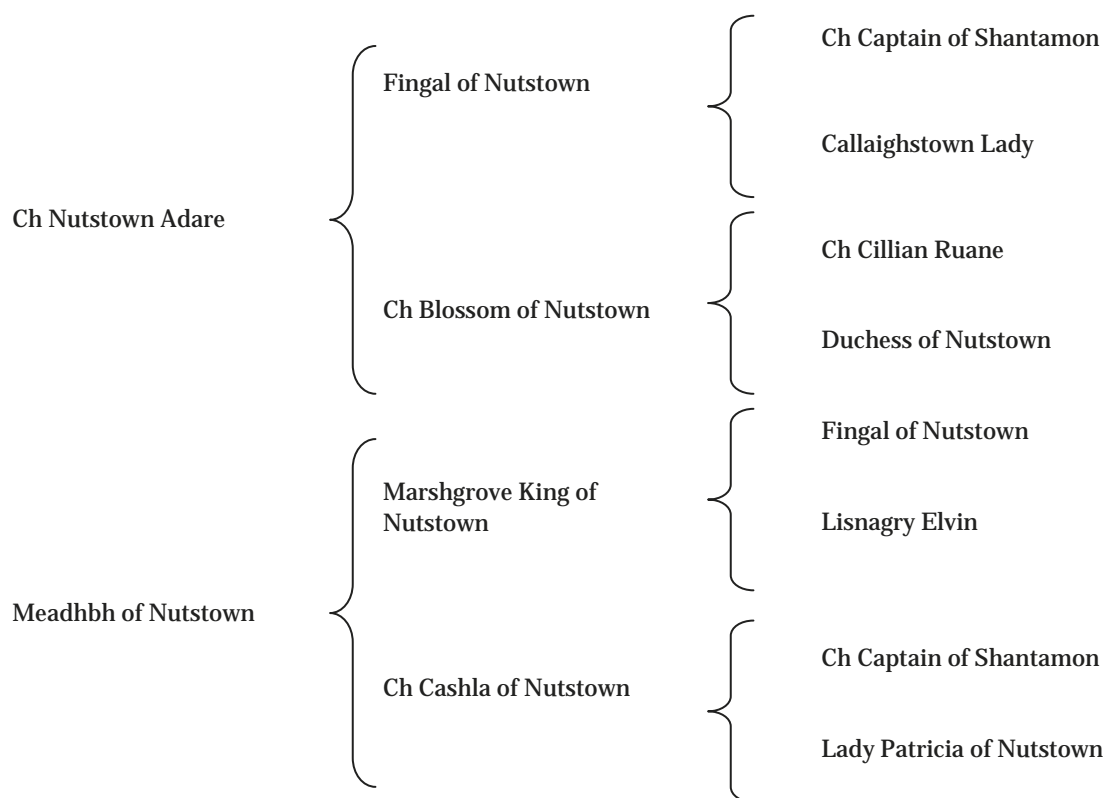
Ch Nutstown Adare

Fingal of Nutstown

Ch Captain of Shantamon

Callaighstown Lady

Ch Blossom of Nutstown

Ch Cillian Ruane

Duchess of Nutstown

Meadhbh of Nutstown

Marshgrove King of Nutstown

Fingal of Nutstown

Lisnagry Elvin

Ch Cashla of Nutstown

Ch Captain of Shantamon

Lady Patricia of Nutstown